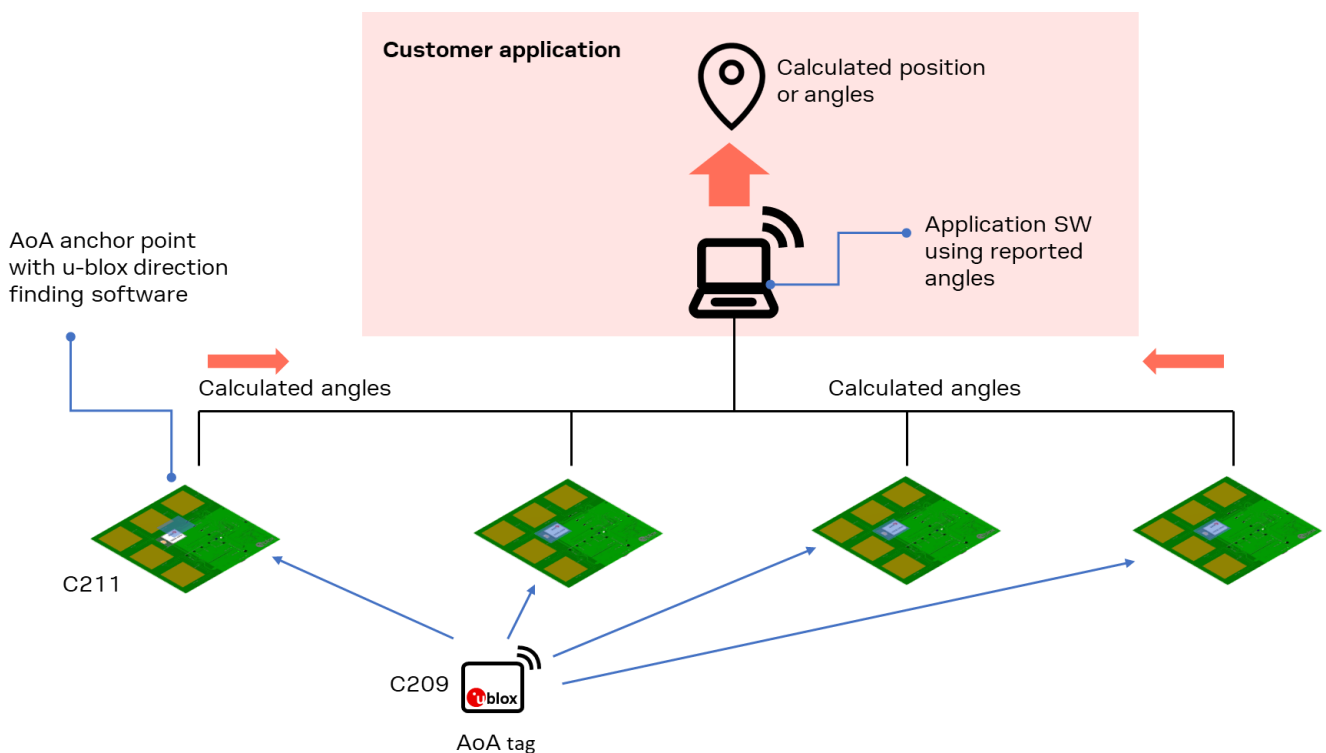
Customer application

Calculated position or angles

Application SW using reported angles

AoA anchor point with u-blox direction finding software

Calculated angles

Calculated angles

C211

C209

u blox

AoA tag